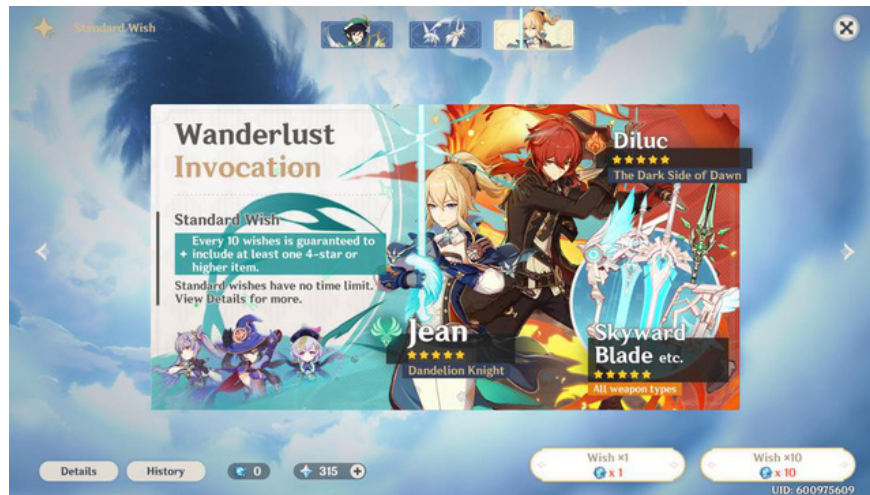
Standard Wish

Wanderlust Invocation

Standard Wish

Every 10 wishes is guaranteed to include at least one 4-star or higher item.

Standard wishes have no time limit. View Details for more.

Diluc
★★★★★
The Dark Side of Dawn

Jean
★★★★★
Dandelion Knight

Skyward Blade etc.
★★★★★
All weapon types

Details

History

0

315

Wish ×1
x 1

Wish ×10
x 10

UID: 600975609